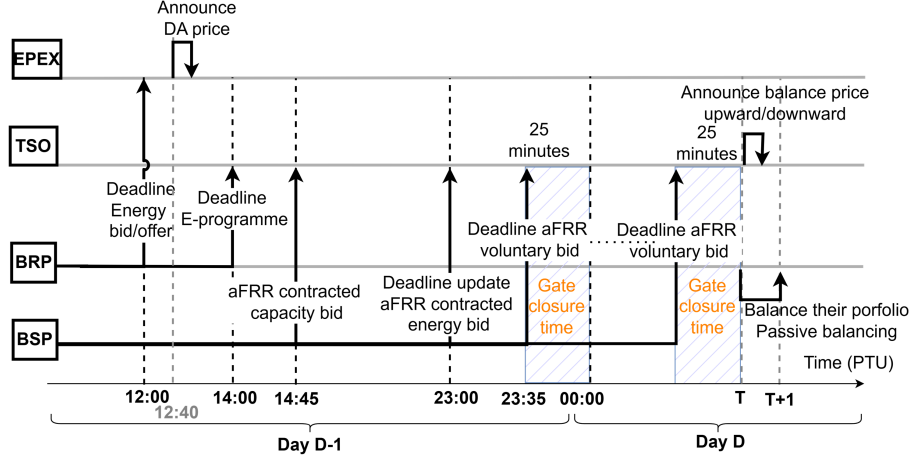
Announce DA price

EPEX

TSO

BRP

BSP

Deadline Energy bid/offer

Deadline E-programme

aFRR contracted capacity bid

Deadline update aFRR contracted energy bid

25 minutes

Deadline aFRR voluntary bid

Gate closure time

Deadline aFRR voluntary bid

25 minutes

Gate closure time

Announce balance price upward/downward

Balance their porfolio Passive balancing

Time (PTU)

12:00

12:40

14:00

14:45

23:00

23:35

00:00

T

T+1

Day D-1

Day D